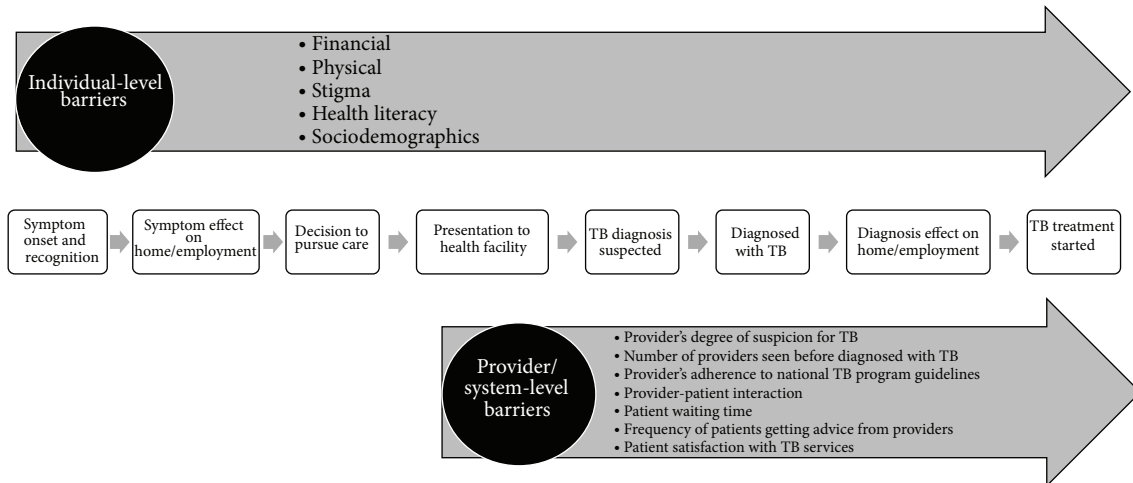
Individual-level barriers

• Financial
• Physical
• Stigma
• Health literacy
• Sociodemographics

Symptom onset and recognition

Symptom effect on home/employment

Decision to pursue care

Presentation to health facility

TB diagnosis suspected

Diagnosed with TB

Diagnosis effect on home/employment

TB treatment started

Provider/ system-level barriers

• Provider's degree of suspicion for TB
• Number of providers seen before diagnosed with TB
• Provider's adherence to national TB program guidelines
• Provider-patient interaction
• Patient waiting time
• Frequency of patients getting advice from providers
• Patient satisfaction with TB services